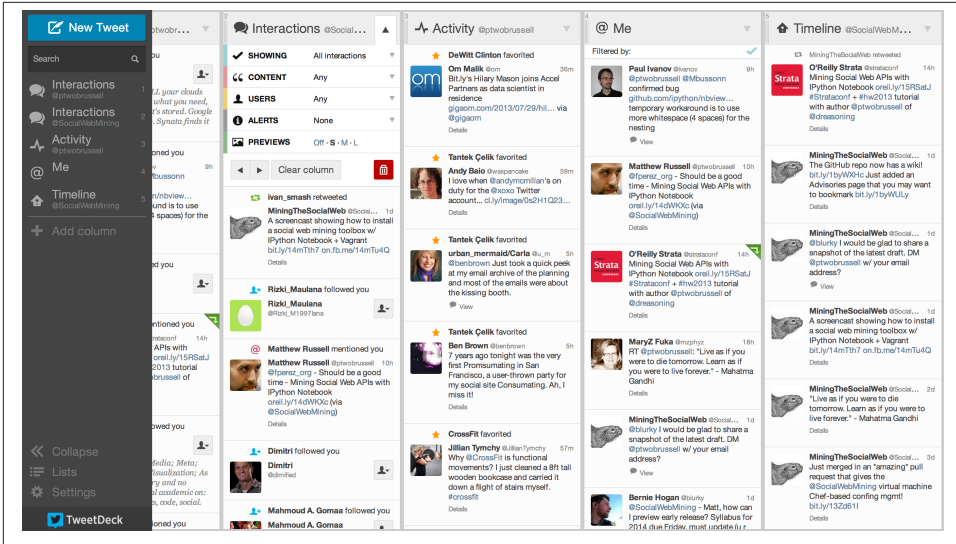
New Tweet

Search

Interactions @ptwobrussell

Interactions @SocialWebMining

Activity @ptwobrussell

Me

Timeline @SocialWebMining

Add column

Collapse

Lists

Settings

TweetDeck

@Social...

L your clouds what you need, 's stored. Google k. Synata finds it

oned you

9h

sson

h/nbview... ed to use 4 spaces) for the

ed you

ntioned you

APIs with oreil.ly/15RSatJ 2013 tutorial brussell of

ed you

Media; Meta; isualization; As g you gives the nal academic on: os, code, social.

Interactions @SocialW...

SHOWING All interactions

CONTENT Any

USERS Any

ALERTS None

PREVIEWS Off · S · M · L

Clear column

ivan_smash retweeted

MiningTheSocialWeb @Social... 1d
A screencast showing how to install a social web mining toolbox w/ IPython Notebook + Vagrant bit.ly/14mTth7 on.fb.me/11m4Q

Rizki_Maulana followed you

Rizki_Maulana @Rizki_M1997lana

Matthew Russell mentioned you

Matthew Russell @ptwobrussell 16h
@fperez_org - Should be a good time - Mining Social Web APIs with IPython Notebook oreil.ly/14dWKXc (via @SocialWebMining)

Dimitri followed you

Dimitri @dimified

Mahmoud A. Gomaa followed you

Mahmoud A. Gomaa

Activity @ptwobrussell

DeWitt Clinton favorited

Om Malik @om 36m
Bit.ly's Hilary Mason joins Accel Partners as data scientist in residence gigaom.com/2013/07/29/hil... via @gigaom

Details

Tantek Çelik favorited

Andy Baio @waxpancake 59m
I love when @andymcmillan's on duty for the @xoxo Twitter account... cl.ly/image/0s2H1Q23...

Details

Tantek Çelik favorited

urban_mermaid/Carla @u_m 5h
@benbrown Just took a quick peek at my email archive of the planning and most of the emails were about the kissing booth.

View

Tantek Çelik favorited

Ben Brown @benbrown 5h
7 years ago tonight was the very first Promsumating in San Francisco, a user-thrown party for my social site Consumating. Ah, I miss it!

Details

CrossFit favorited

Jillian Tymchy @JillianTymchy 57m
Why do @CrossFit is functional movements? I just cleaned a 8ft tall wooden bookcase and carried it down a flight of stairs myself. #crossfit

Details

@ Me

Filtered by:

Paul Ivanov @ivanov 9h
@ptwobrussell @Mbussonn confirmed bug github.com/ipython/nbview... temporary workaround is to use more whitespace (4 spaces) for the nesting

View

Matthew Russell @ptwobrussell 16h
@fperez_org - Should be a good time - Mining Social Web APIs with IPython Notebook oreil.ly/14dWKXc (via @SocialWebMining)

Details

O'Reilly Strata @strataconf 14h
Mining Social Web APIs with IPython Notebook oreil.ly/15RSatJ #Strataconf + #hw2013 tutorial with author @ptwobrussell of @dreasoning

Details

MaryZ Fuka @mzphyz 18h
RT @ptwobrussell: "Live as if you were to die tomorrow. Learn as if you were to live forever." - Mahatma Gandhi

Details

MiningTheSocialWeb @Social... 1d
@blurky I would be glad to share a snapshot of the latest draft. DM @ptwobrussell w/ your email address?

View

Bernie Hogan @blurky 1d
@SocialWebMining - Matt, how can I preview early release? Syllabus for 2014 due Friday, must update (u r

Timeline @SocialWebM...

MiningTheSocialWeb retweeted

O'Reilly Strata @strataconf 14h
Mining Social Web APIs with IPython Notebook oreil.ly/15RSatJ #Strataconf + #hw2013 tutorial with author @ptwobrussell of @dreasoning

Details

MiningTheSocialWeb @Social... 1d
The GitHub repo now has a wiki! bit.ly/1byWXHc Just added an Advisories page that you may want to bookmark bit.ly/1byWULy

Details

MiningTheSocialWeb @Social... 1d
@blurky I would be glad to share a snapshot of the latest draft. DM @ptwobrussell w/ your email address?

View

MiningTheSocialWeb @Social... 1d
A screencast showing how to install a social web mining toolbox w/ IPython Notebook + Vagrant bit.ly/14mTth7 on.fb.me/11m4Q

Details

MiningTheSocialWeb @Social... 2d
"Live as if you were to die tomorrow. Learn as if you were to live forever." - Mahatma Gandhi

Details

MiningTheSocialWeb @Social... 3d
Just merged in an *amazing* pull request that gives the @SocialWebMining virtual machine Chef-based config mgmt! bit.ly/13Zd61

Details